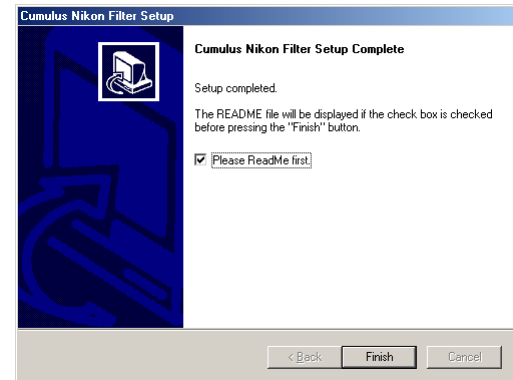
Cumulus Nikon Filter Setup

Cumulus Nikon Filter Setup Complete

Setup completed.

The README file will be displayed if the check box is checked before pressing the "Finish" button.

☑ Please ReadMe first.

< Back | Finish | Cancel